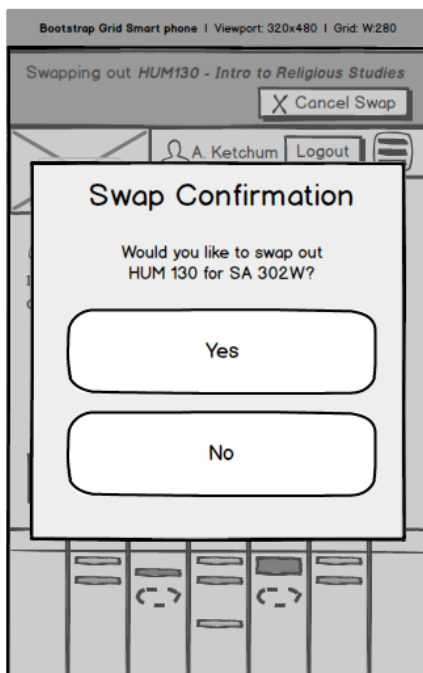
Bootstrap Grid Smart phone | Viewport: 320x480 | Grid: W:280

Swapping out *HUM130 - Intro to Religious Studies*

X Cancel Swap

A. Ketchum

Logout

Swap Confirmation

Would you like to swap out HUM 130 for SA 302W?

Yes

No